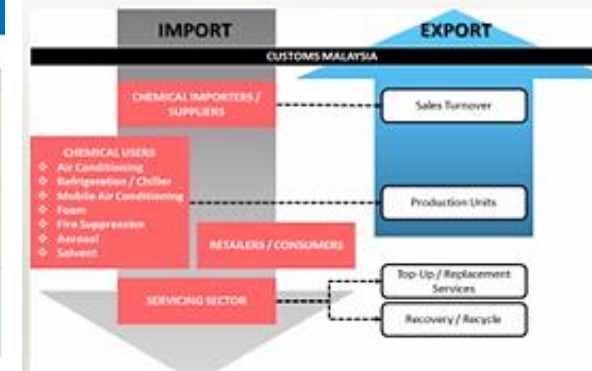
IMPORT

EXPORT

CUSTOMS MALAYSIA

CHEMICAL IMPORTERS / SUPPLIERS

Sales Turnover

CHEMICAL USERS
Air Conditioning
Refrigeration / Chiller
Mobile Air Conditioning
Foam
Fire Suppression
Aerosol
Solvent

Production Units

RETAILERS / CONSUMERS

Top-Up / Replacement Services

SERVICING SECTOR

Recovery / Recycle